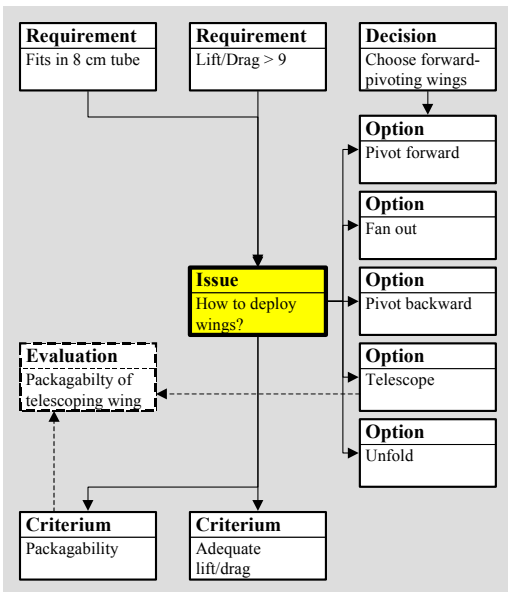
Requirement
Fits in 8 cm tube

Requirement
Lift/Drag > 9

Decision
Choose forward-pivoting wings

Option
Pivot forward

Option
Fan out

Issue
How to deploy wings?

Option
Pivot backward

Evaluation
Packagabilty of telescoping wing

Option
Telescope

Option
Unfold

Criterium
Packagability

Criterium
Adequate lift/drag